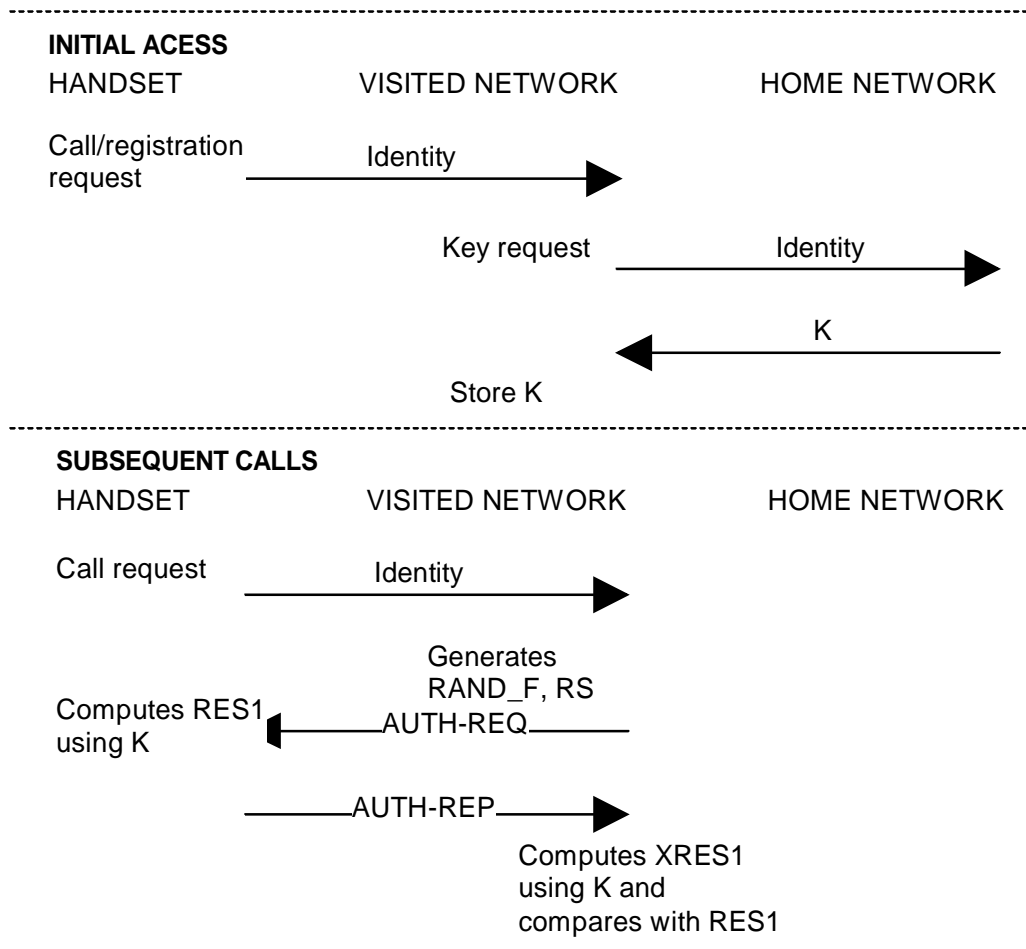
INITIAL ACESS

HANDSET VISITED NETWORK HOME NETWORK

Call/registration request

Identity

Key request

Identity

K

Store K

SUBSEQUENT CALLS

HANDSET VISITED NETWORK HOME NETWORK

Call request

Identity

Generates RAND_F, RS

Computes RES1 using K

AUTH-REQ

AUTH-REP

Computes XRES1 using K and compares with RES1